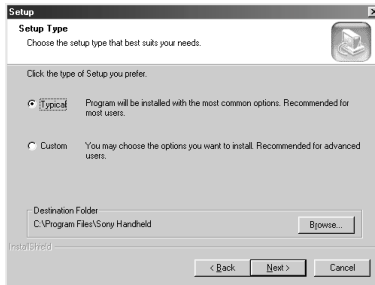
Setup

Setup Type

Choose the setup type that best suits your needs.

Click the type of Setup you prefer.

Typical Program will be installed with the most common options. Recommended for most users.

Custom You may choose the options you want to install. Recommended for advanced users.

Destination Folder

C:\Program Files\Sony Handheld

Browse...

InstallShield

< Back Next > Cancel